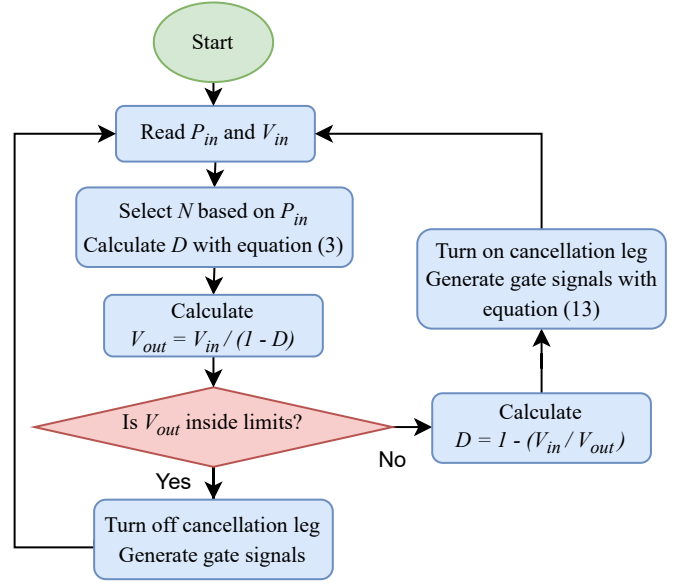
Start

Read $P_{in}$ and $V_{in}$

Select $N$ based on $P_{in}$
Calculate $D$ with equation (3)

Calculate
$V_{out} = V_{in} / (1 - D)$

Is $V_{out}$ inside limits?

Yes

No

Turn off cancellation leg
Generate gate signals

Calculate
$D = 1 - (V_{in} / V_{out})$

Turn on cancellation leg
Generate gate signals with equation (13)